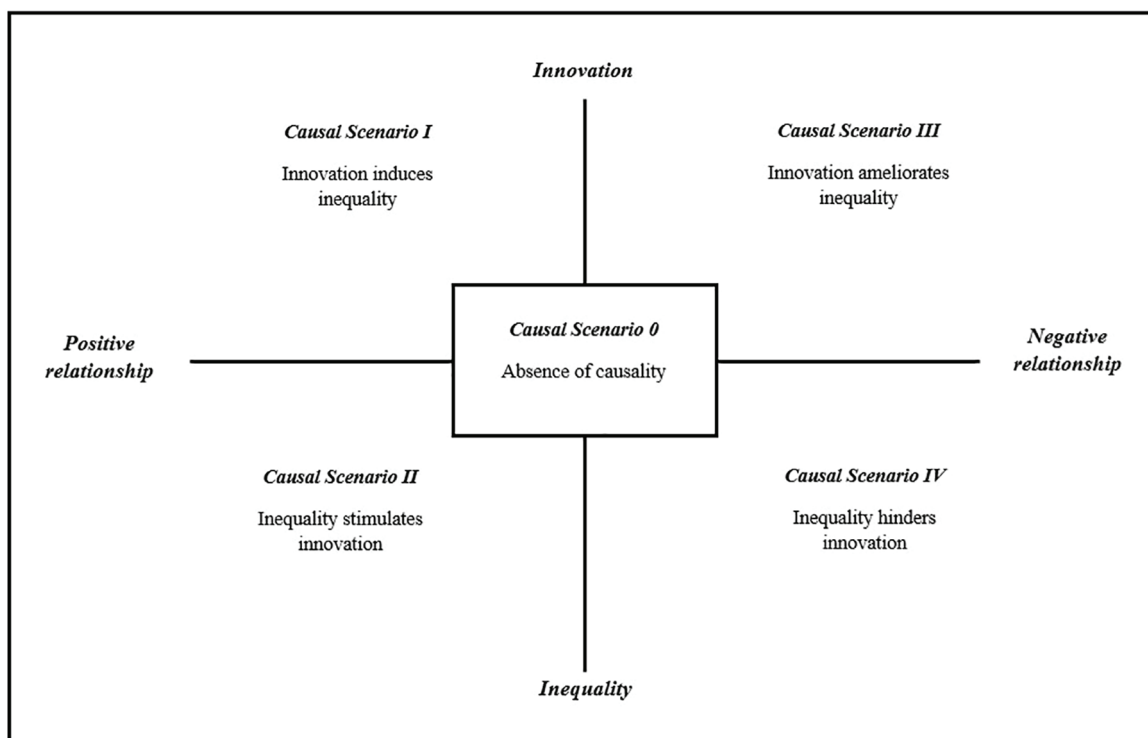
Innovation

Causal Scenario I

Innovation induces inequality

Causal Scenario III

Innovation ameliorates inequality

Positive relationship

Causal Scenario 0

Absence of causality

Negative relationship

Causal Scenario II

Inequality stimulates innovation

Causal Scenario IV

Inequality hinders innovation

Inequality